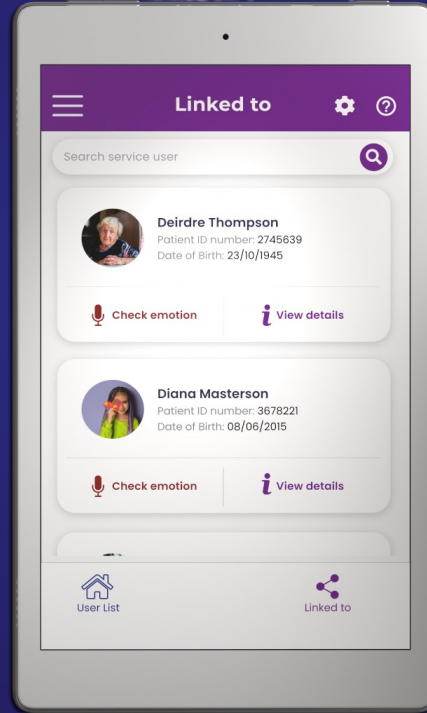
Linked to

Search service user

Deirdre Thompson
Patient ID number: 2745639
Date of Birth: 23/10/1945

Check emotion
View details

Diana Masterson
Patient ID number: 3678221
Date of Birth: 08/06/2015

Check emotion
View details

User List
Linked to